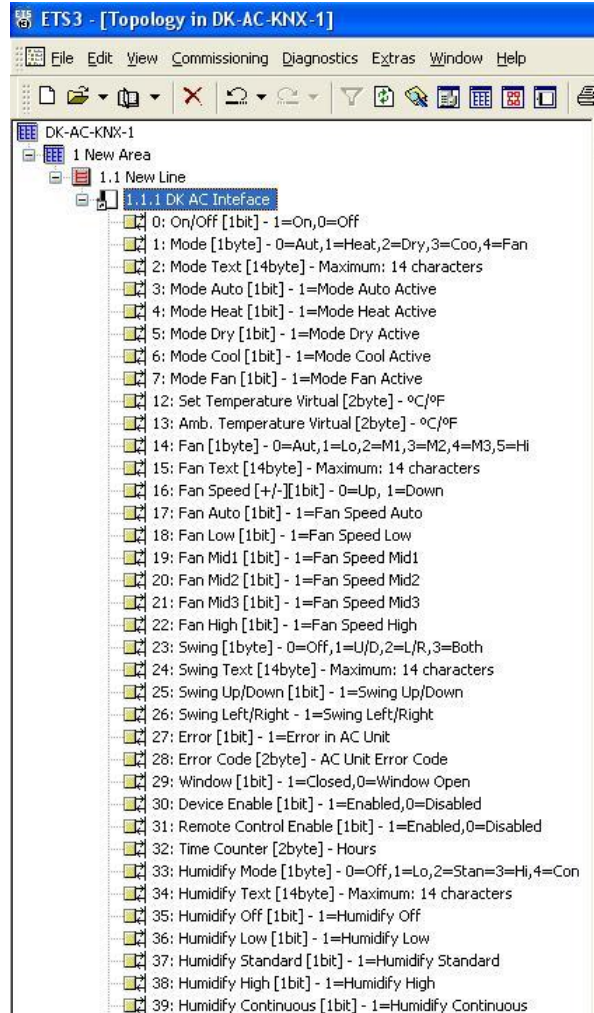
ETS3 - [Topology in DK-AC-KNX-1]

File Edit View Commissioning Diagnostics Extras Window Help

DK-AC-KNX-1
1 New Area
1.1 New Line
1.1.1 DK AC Inteface
0: On/Off [1bit] - 1=On,0=Off
1: Mode [1byte] - 0=Aut,1=Heat,2=Dry,3=Coo,4=Fan
2: Mode Text [14byte] - Maximum: 14 characters
3: Mode Auto [1bit] - 1=Mode Auto Active
4: Mode Heat [1bit] - 1=Mode Heat Active
5: Mode Dry [1bit] - 1=Mode Dry Active
6: Mode Cool [1bit] - 1=Mode Cool Active
7: Mode Fan [1bit] - 1=Mode Fan Active
12: Set Temperature Virtual [2byte] - ºC/ºF
13: Amb. Temperature Virtual [2byte] - ºC/ºF
14: Fan [1byte] - 0=Aut,1=Lo,2=M1,3=M2,4=M3,5=Hi
15: Fan Text [14byte] - Maximum: 14 characters
16: Fan Speed [+/-][1bit] - 0=Up, 1=Down
17: Fan Auto [1bit] - 1=Fan Speed Auto
18: Fan Low [1bit] - 1=Fan Speed Low
19: Fan Mid1 [1bit] - 1=Fan Speed Mid1
20: Fan Mid2 [1bit] - 1=Fan Speed Mid2
21: Fan Mid3 [1bit] - 1=Fan Speed Mid3
22: Fan High [1bit] - 1=Fan Speed High
23: Swing [1byte] - 0=Off,1=U/D,2=L/R,3=Both
24: Swing Text [14byte] - Maximum: 14 characters
25: Swing Up/Down [1bit] - 1=Swing Up/Down
26: Swing Left/Right - 1=Swing Left/Right
27: Error [1bit] - 1=Error in AC Unit
28: Error Code [2byte] - AC Unit Error Code
29: Window [1bit] - 1=Closed,0=Window Open
30: Device Enable [1bit] - 1=Enabled,0=Disabled
31: Remote Control Enable [1bit] - 1=Enabled,0=Disabled
32: Time Counter [2byte] - Hours
33: Humidify Mode [1byte] - 0=Off,1=Lo,2=Stan=3=Hi,4=Con
34: Humidify Text [14byte] - Maximum: 14 characters
35: Humidify Off [1bit] - 1=Humidify Off
36: Humidify Low [1bit] - 1=Humidify Low
37: Humidify Standard [1bit] - 1=Humidify Standard
38: Humidify High [1bit] - 1=Humidify High
39: Humidify Continuous [1bit] - 1=Humidify Continuous